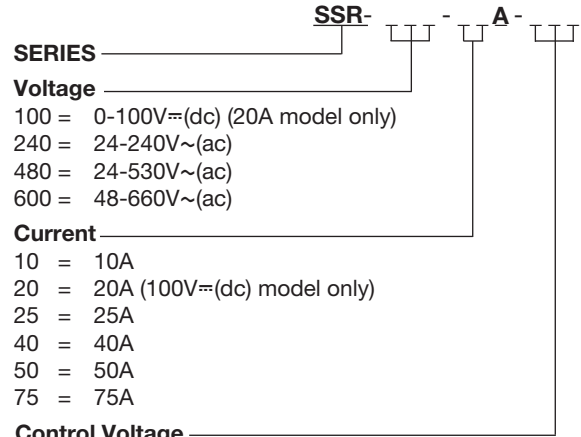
SSR- - A -

SERIES

Voltage
100 = 0-100V⎓(dc) (20A model only)
240 = 24-240V~(ac)
480 = 24-530V~(ac)
600 = 48-660V~(ac)

Current
10 = 10A
20 = 20A (100V⎓(dc) model only)
25 = 25A
40 = 40A
50 = 50A
75 = 75A

Control Voltage